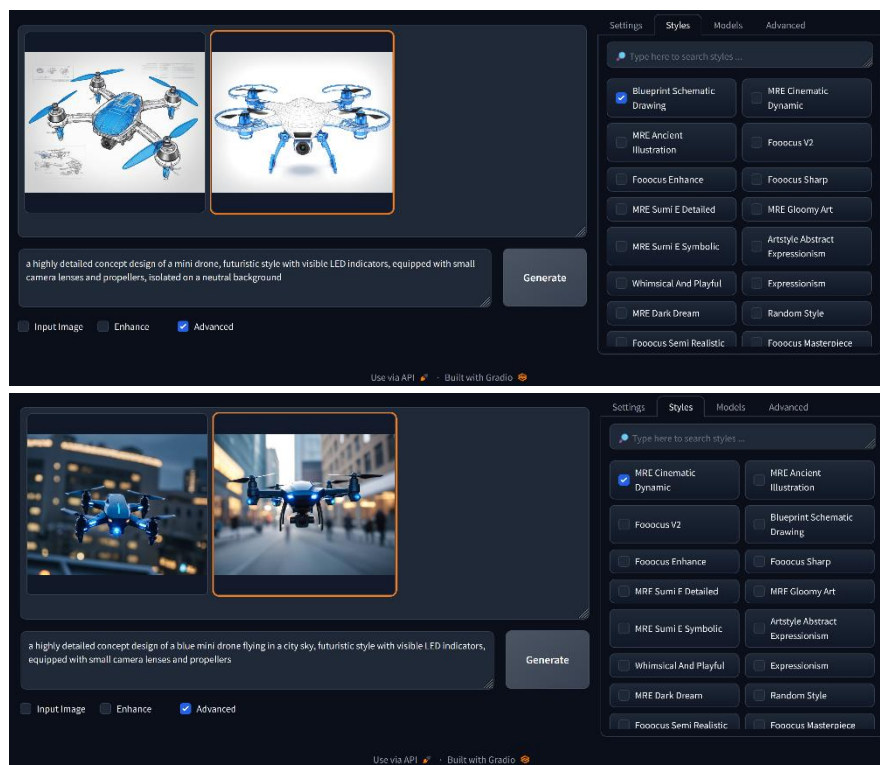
Settings Styles Models Advanced

Type here to search styles ...

Blueprint Schematic Drawing
MRE Cinematic Dynamic
MRE Ancient Illustration
Fooocus V2
Fooocus Enhance
Fooocus Sharp
MRE Sumi E Detailed
MRE Gloomy Art
MRE Sumi E Symbolic
Artstyle Abstract Expressionism
Whimsical And Playful
Expressionism
MRE Dark Dream
Random Style
Fooocus Semi Realistic
Fooocus Masterpiece

a highly detailed concept design of a mini drone, futuristic style with visible LED indicators, equipped with small camera lenses and propellers, isolated on a neutral background

Generate

Input Image Enhance Advanced

Use via API · Built with Gradio

Settings Styles Models Advanced

Type here to search styles ...

MRE Cinematic Dynamic
MRE Ancient Illustration
Fooocus V2
Blueprint Schematic Drawing
Fooocus Enhance
Fooocus Sharp
MRE Sumi E Detailed
MRE Gloomy Art
MRE Sumi E Symbolic
Artstyle Abstract Expressionism
Whimsical And Playful
Expressionism
MRE Dark Dream
Random Style
Fooocus Semi Realistic
Fooocus Masterpiece

a highly detailed concept design of a blue mini drone flying in a city sky, futuristic style with visible LED indicators, equipped with small camera lenses and propellers

Generate

Input Image Enhance Advanced

Use via API · Built with Gradio